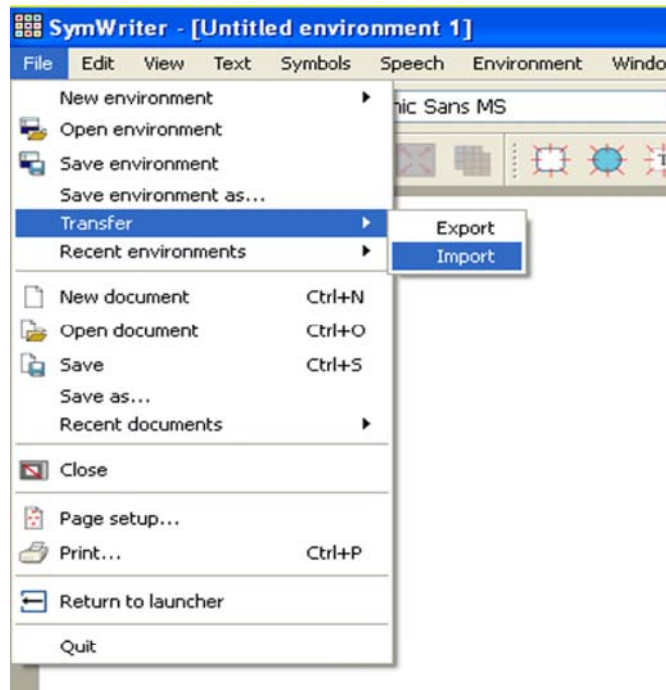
SymWriter - [Untitled environment 1]

File Edit View Text Symbols Speech Environment Windo

nic Sans MS

New environment
Open environment
Save environment
Save environment as...
Transfer
Recent environments

Export
Import

New document Ctrl+N
Open document Ctrl+O
Save Ctrl+S
Save as...
Recent documents

Close

Page setup...
Print... Ctrl+P

Return to launcher

Quit